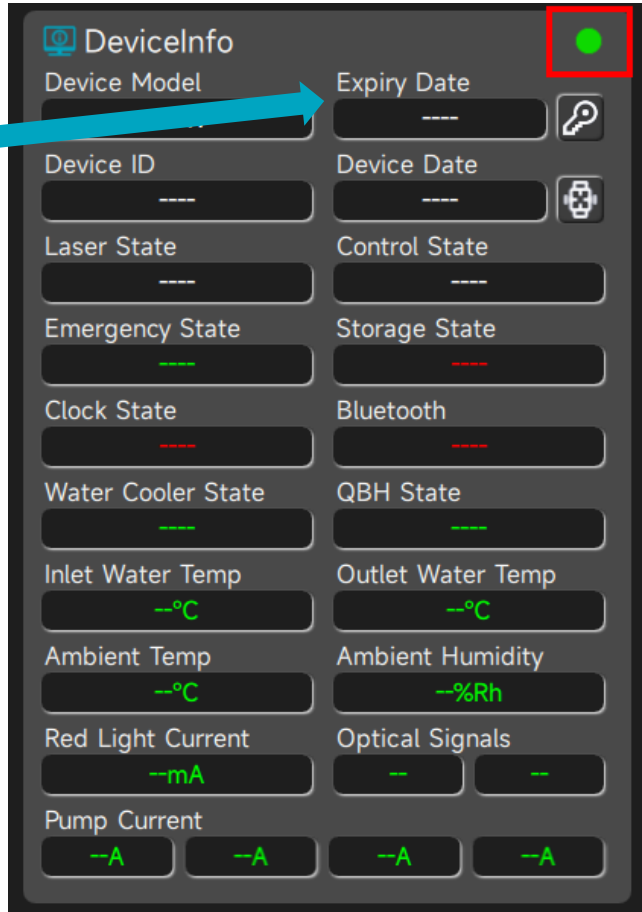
DeviceInfo

Device Model

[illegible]

Expiry Date

----

Device ID

----

Device Date

----

Laser State

----

Control State

----

Emergency State

----

Storage State

----

Clock State

----

Bluetooth

----

Water Cooler State

----

QBH State

----

Inlet Water Temp

--°C

Outlet Water Temp

--°C

Ambient Temp

--°C

Ambient Humidity

--%Rh

Red Light Current

--mA

Optical Signals

--

--

Pump Current

--A

--A

--A

--A